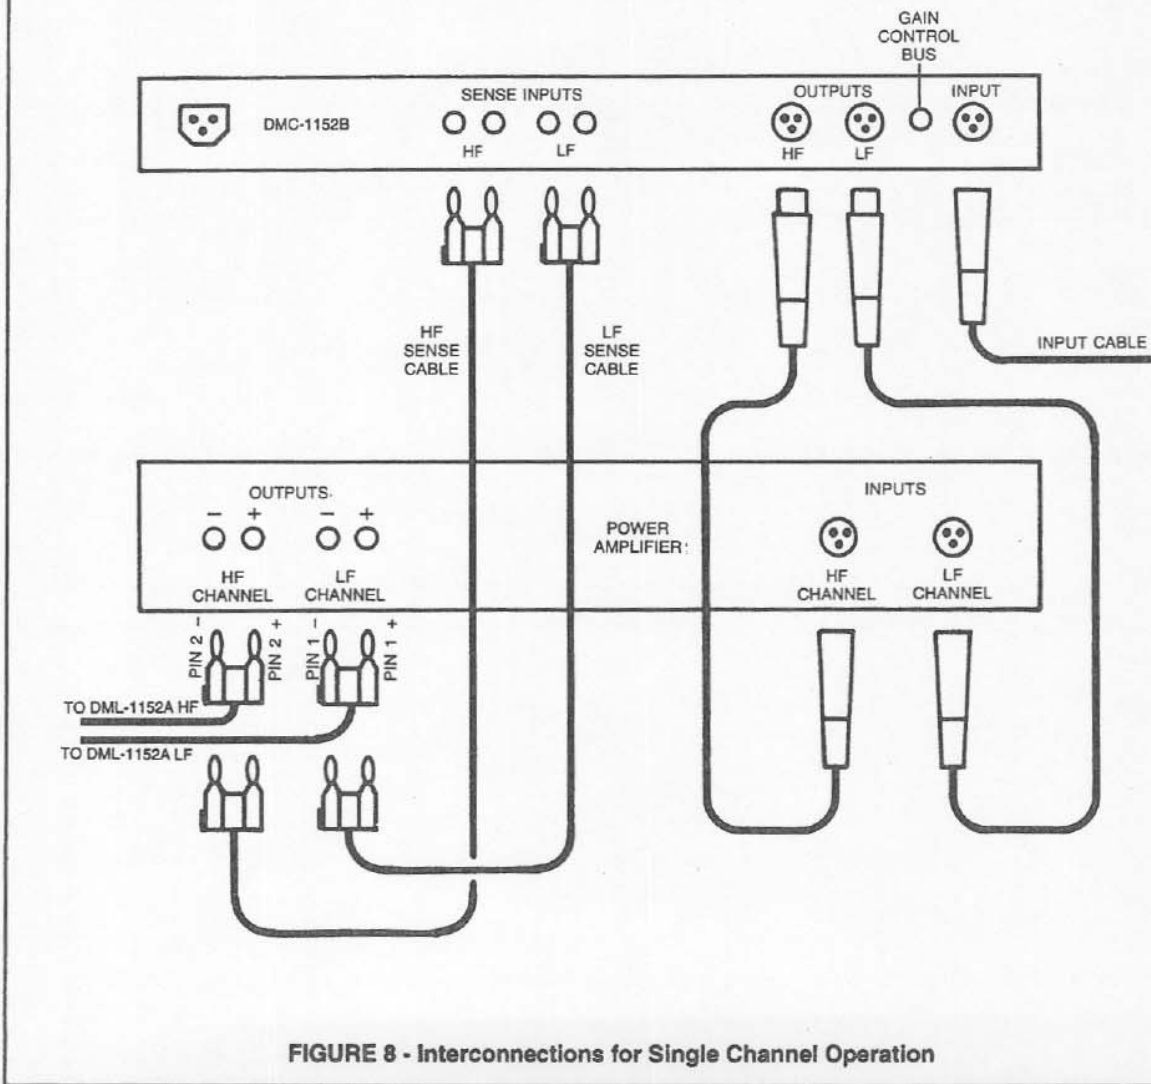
GAIN CONTROL BUS

DMC-1152B

SENSE INPUTS

HF

LF

OUTPUTS

HF

LF

INPUT

HF SENSE CABLE

LF SENSE CABLE

INPUT CABLE

OUTPUTS

− +

− +

HF CHANNEL

LF CHANNEL

POWER AMPLIFIER

INPUTS

HF CHANNEL

LF CHANNEL

PIN 2 −

PIN 2 +

PIN 1 −

PIN 1 +

TO DML-1152A HF

TO DML-1152A LF

FIGURE 8 - Interconnections for Single Channel Operation